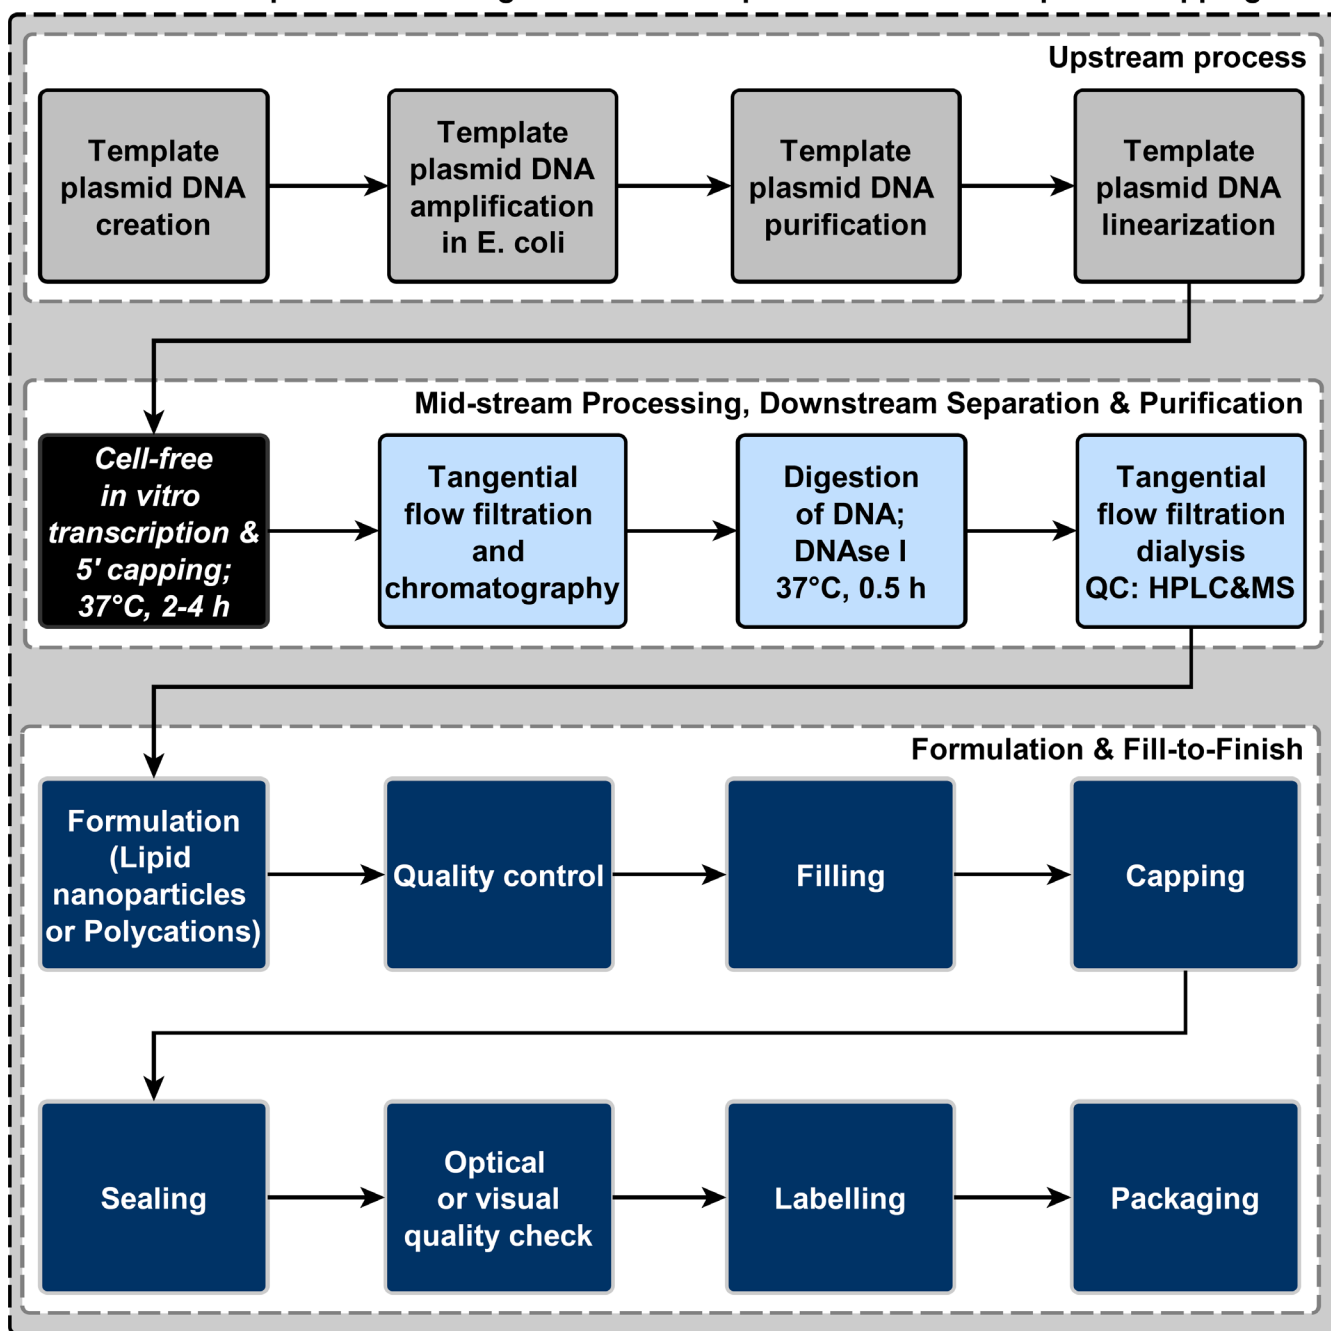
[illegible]

Upstream process

Template plasmid DNA creation

Template plasmid DNA amplification in E. coli

Template plasmid DNA purification

Template plasmid DNA linearization

Mid-stream Processing, Downstream Separation & Purification

Cell-free in vitro transcription & 5' capping; 37°C, 2-4 h

Tangential flow filtration and chromatography

Digestion of DNA; DNAse I 37°C, 0.5 h

Tangential flow filtration dialysis QC: HPLC&MS

Formulation & Fill-to-Finish

Formulation (Lipid nanoparticles or Polycations)

Quality control

Filling

Capping

Sealing

Optical or visual quality check

Labelling

Packaging